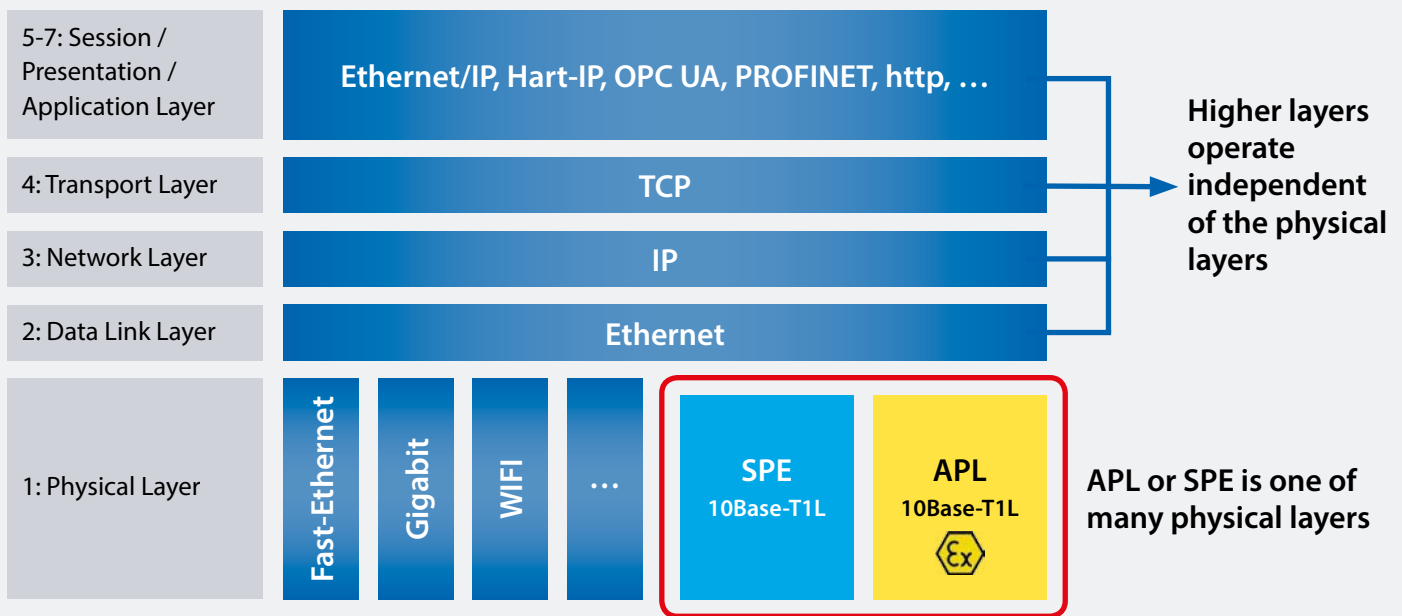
5-7: Session / Presentation / Application Layer

Ethernet/IP, Hart-IP, OPC UA, PROFINET, http, …

4: Transport Layer

TCP

3: Network Layer

IP

2: Data Link Layer

Ethernet

Higher layers operate independent of the physical layers

1: Physical Layer

Fast-Ethernet

Gigabit

WIFI

…

SPE
10Base-T1L

APL
10Base-T1L

Ex

APL or SPE is one of many physical layers